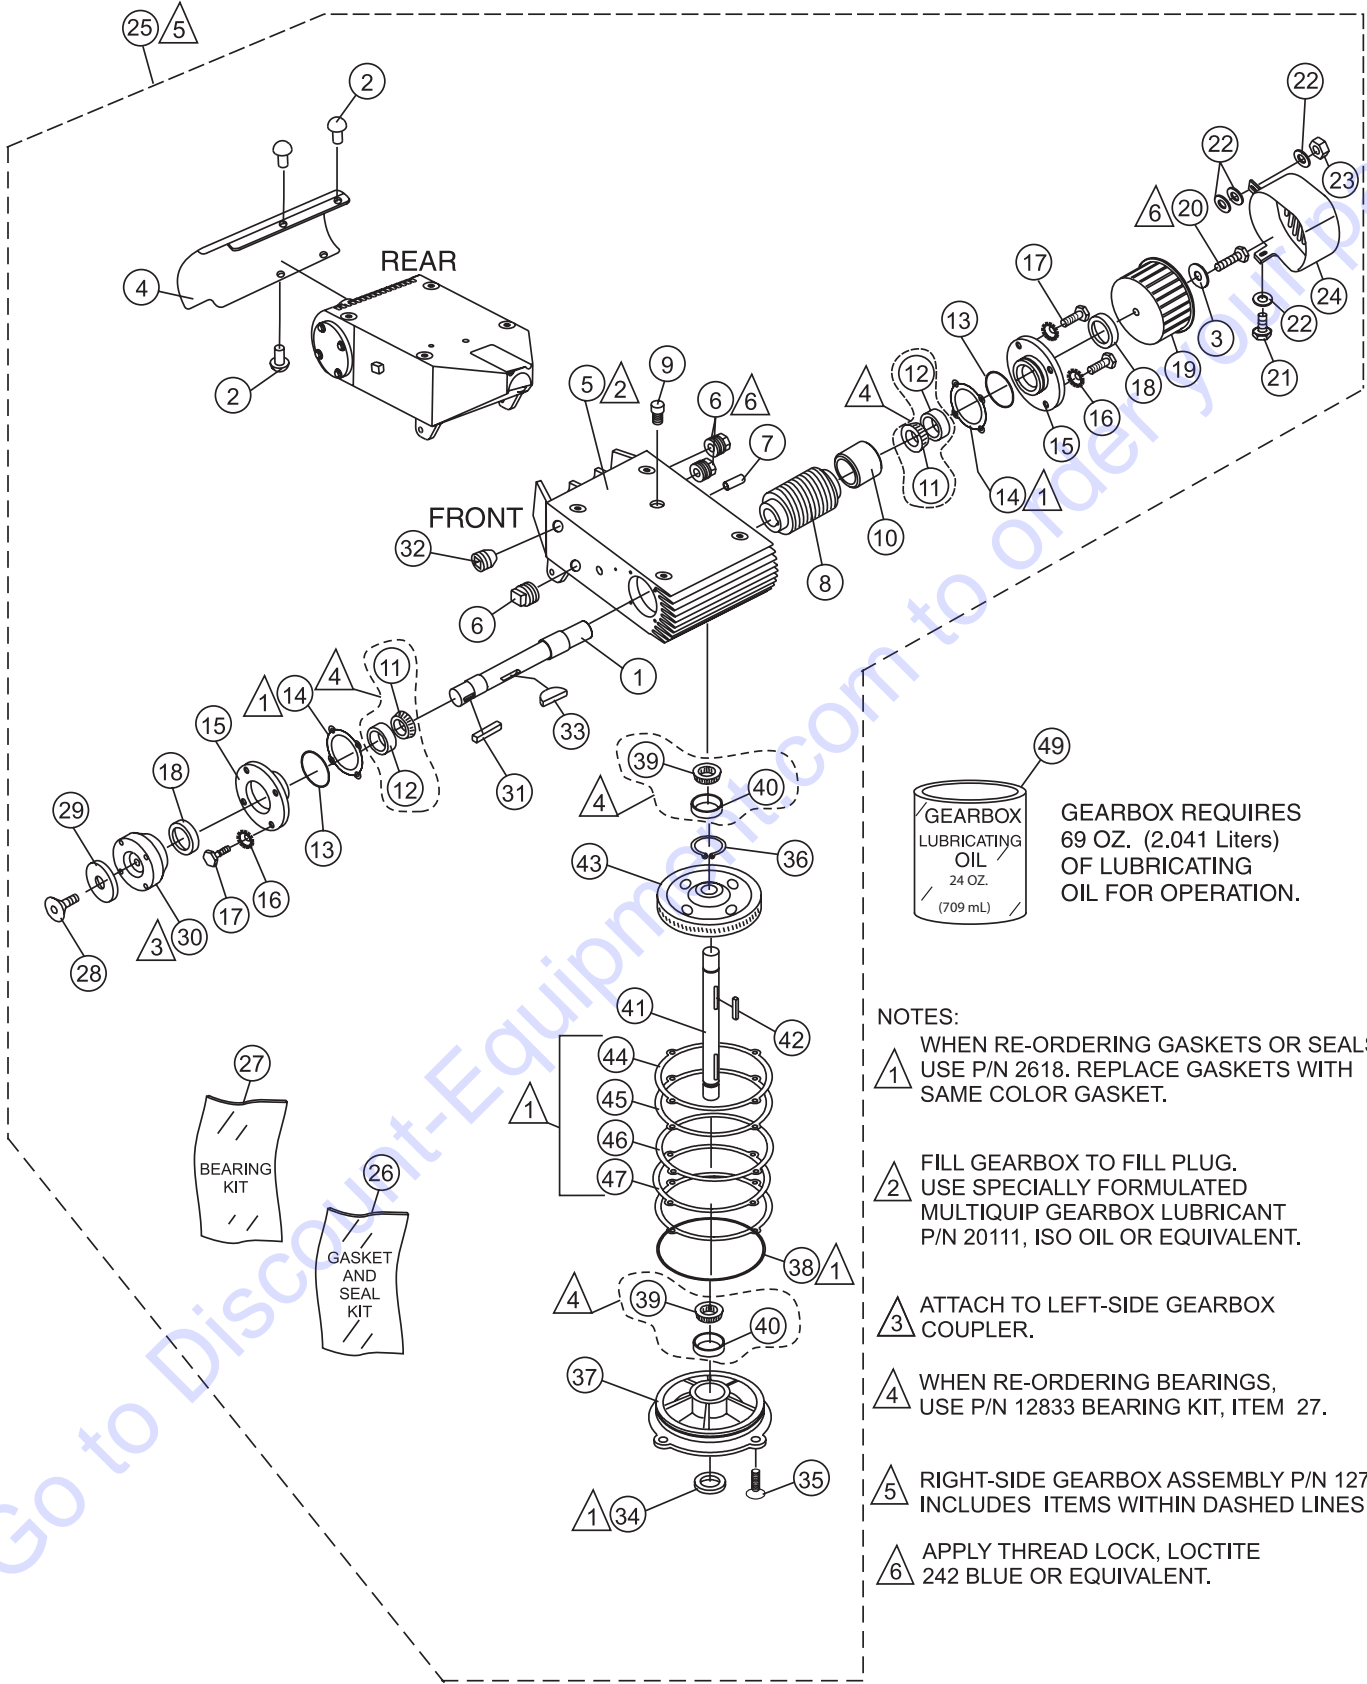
25 5

2

REAR

4

2

5 2

9

6 6

7

FRONT

32

6

8

10

1

4 12

11

13

14 1

15

16

17

18

19

3

20

6

22

22

23

24

22

21

1 14

4

11

15

12

13

18

29

30

3

17

16

28

31

33

39

4

40

36

43

41

42

44

45

46

47

1

38 1

4

39

40

37

35

1 34

27

BEARING KIT

26

GASKET AND SEAL KIT

49

GEARBOX LUBRICATING OIL 24 OZ. (709 mL)

GEARBOX REQUIRES 69 OZ. (2.041 Liters) OF LUBRICATING OIL FOR OPERATION.

NOTES:

1 WHEN RE-ORDERING GASKETS OR SEALS USE P/N 2618. REPLACE GASKETS WITH SAME COLOR GASKET.

2 FILL GEARBOX TO FILL PLUG. USE SPECIALLY FORMULATED MULTIQUIP GEARBOX LUBRICANT P/N 20111, ISO OIL OR EQUIVALENT.

3 ATTACH TO LEFT-SIDE GEARBOX COUPLER.

4 WHEN RE-ORDERING BEARINGS, USE P/N 12833 BEARING KIT, ITEM 27.

5 RIGHT-SIDE GEARBOX ASSEMBLY P/N 127 INCLUDES ITEMS WITHIN DASHED LINES

6 APPLY THREAD LOCK, LOCTITE 242 BLUE OR EQUIVALENT.